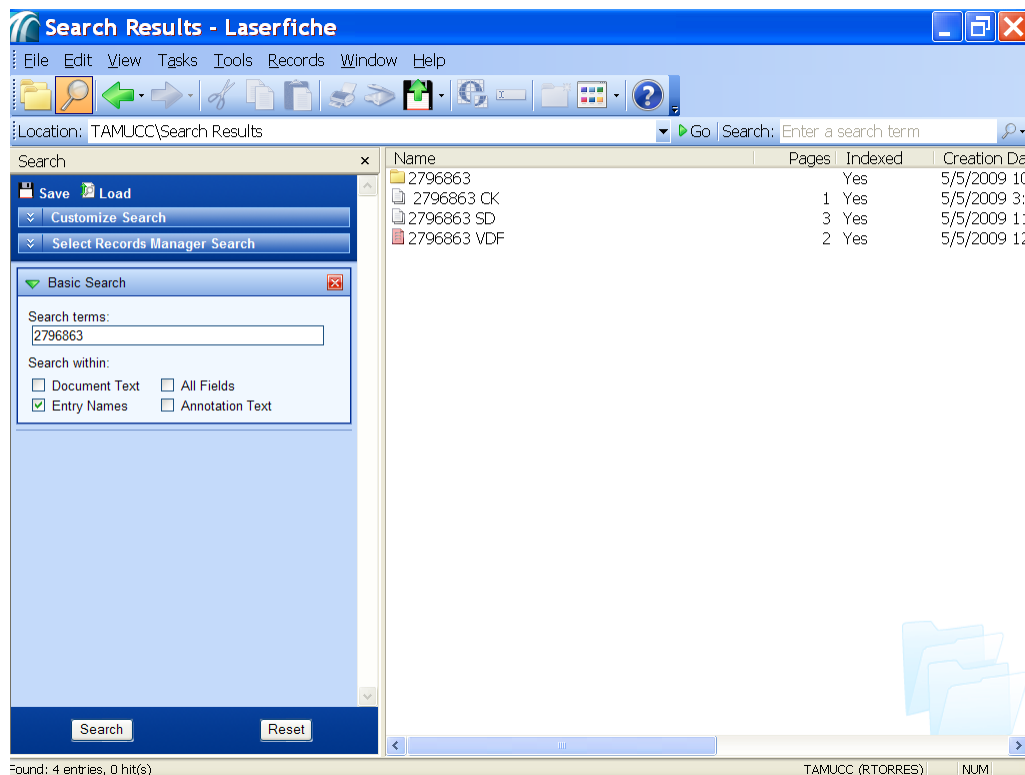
Search Results - Laserfiche

File Edit View Tasks Tools Records Window Help

Location: TAMUCC\Search Results Go Search: Enter a search term

Search ×

Save Load

Customize Search

Select Records Manager Search

Basic Search

Search terms:

2796863

Search within:

Document Text

All Fields

Entry Names

Annotation Text

Search Reset

| Name | Pages | Indexed | Creation Da |
|---|---|---|---|
| 2796863 | | Yes | 5/5/2009 1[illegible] |
| 2796863 CK | 1 | Yes | 5/5/2009 3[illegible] |
| 2796863 SD | 3 | Yes | 5/5/2009 1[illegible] |
| 2796863 VDF | 2 | Yes | 5/5/2009 1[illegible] |

Found: 4 entries, 0 hit(s) TAMUCC (RTORRES) NUM